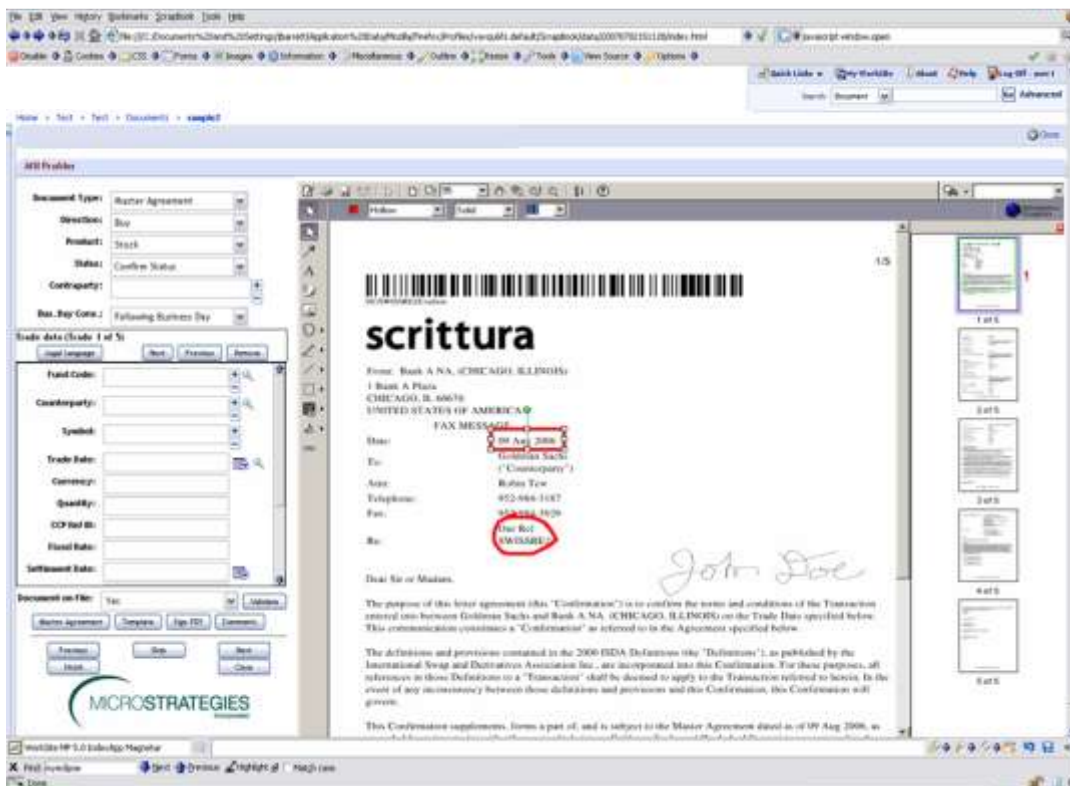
File Edit View History Bookmarks Scrapbook Tools Help

javascript window.open

Quick Links | My WorkSite | About | Help | Log Off

Search: Document | Advanced

Home > Test > Test > Documents > sample1

Close

MB Profiler

Document Type: Master Agreement
Direction: Buy
Product: Stock
Status: Confirm Status
Contraparty:
Bus. Day Conv.: Following Business Day

Trade data (Trade 1 of 5)
Legal language | Next | Previous | Remove

Fund Code:
Counterparty:
Symbol:
Trade Date:
Currency:
Quantity:
CCP Ref ID:
Fixed Rate:
Settlement Date:

Document on File: Yes | Validate
Master Agreement | Template | Sign PDF | Comments
Previous | Skip | Next
Hold | Close

MICROSTRATEGIES

Yellow | Solid

1/5

scrittura

From: Bank A NA. (CHICAGO, ILLINOIS)
1 Bank A Plaza
CHICAGO, IL 60670
UNITED STATES OF AMERICA
FAX MESSAGE

Date: 09 Aug 2006
To: Goldman Sachs ("Counterparty")
Attn: Robin Tew
Telephone: 952-984-3187
Fax: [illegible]
Our Ref:
Re: SWISSRE

Dear Sir or Madam,

The purpose of this letter agreement (this "Confirmation") is to confirm the terms and conditions of the Transaction entered into between Goldman Sachs and Bank A NA. (CHICAGO, ILLINOIS) on the Trade Date specified below. This communication constitutes a "Confirmation" as referred to in the Agreement specified below.

The definitions and provisions contained in the 2000 ISDA Definitions (the "Definitions"), as published by the International Swap and Derivatives Association Inc., are incorporated into this Confirmation. For these purposes, all references in those Definitions to a "Transaction" shall be deemed to apply to the Transaction referred to herein. In the event of any inconsistency between those definitions and provisions and this Confirmation, this Confirmation will govern.

This Confirmation supplements, forms a part of, and is subject to the Master Agreement dated as of 09 Aug 2006, as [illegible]

1 of 5
2 of 5
3 of 5
4 of 5
5 of 5

WorkSite MP 5.0 Indexing Magnetar

Find: Next | Previous | Highlight all | Match case

Done